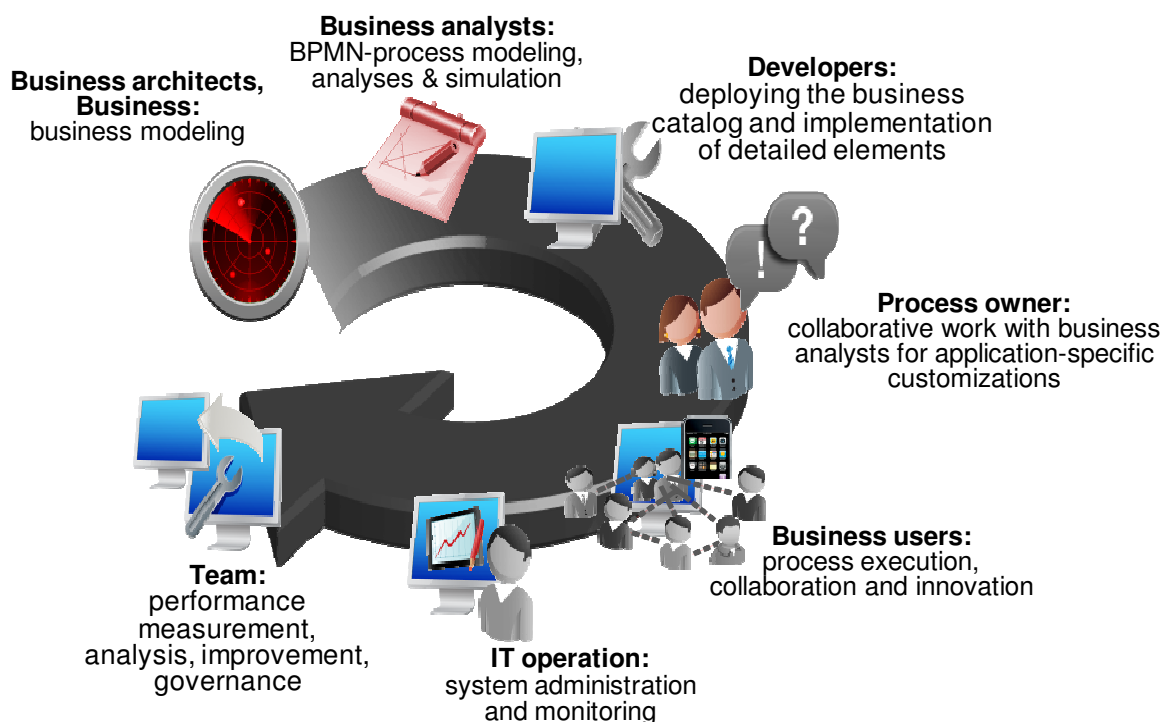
Business analysts:
BPMN-process modeling, analyses & simulation

Business architects, Business:
business modeling

Developers:
deploying the business catalog and implementation of detailed elements

?
!

Process owner:
collaborative work with business analysts for application-specific customizations

Business users:
process execution, collaboration and innovation

Team:
performance measurement, analysis, improvement, governance

IT operation:
system administration and monitoring